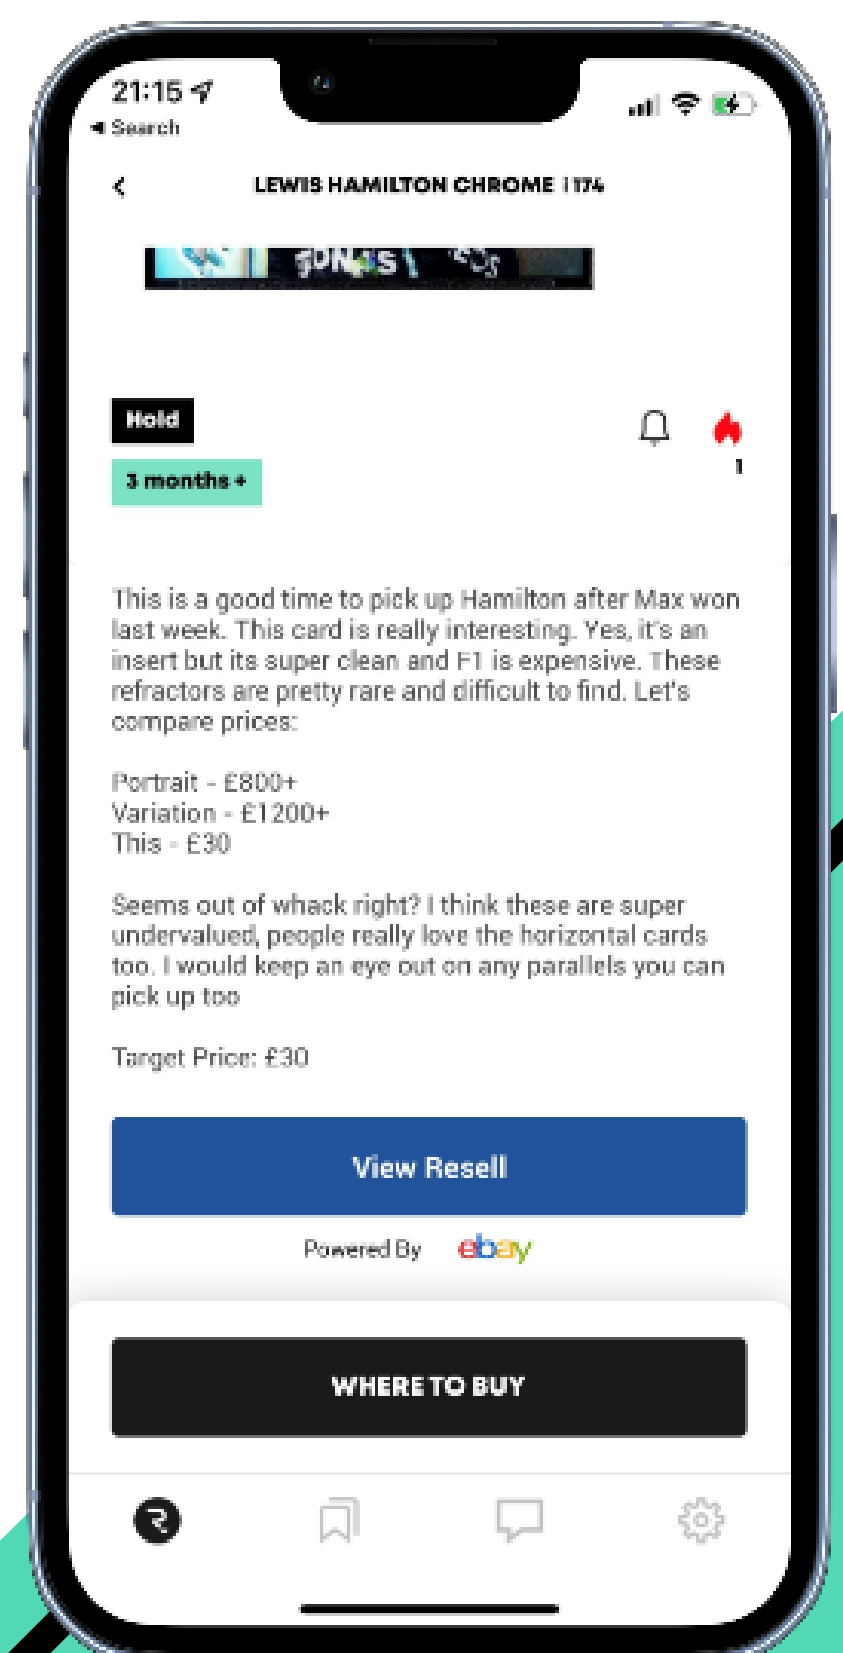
21:15
◂ Search

LEWIS HAMILTON CHROME | 174

Hold

3 months +

1

This is a good time to pick up Hamilton after Max won last week. This card is really interesting. Yes, it's an insert but its super clean and F1 is expensive. These refractors are pretty rare and difficult to find. Let's compare prices:

Portrait - £800+
Variation - £1200+
This - £30

Seems out of whack right? I think these are super undervalued, people really love the horizontal cards too. I would keep an eye out on any parallels you can pick up too

Target Price: £30

View Resell

Powered By ebay

WHERE TO BUY